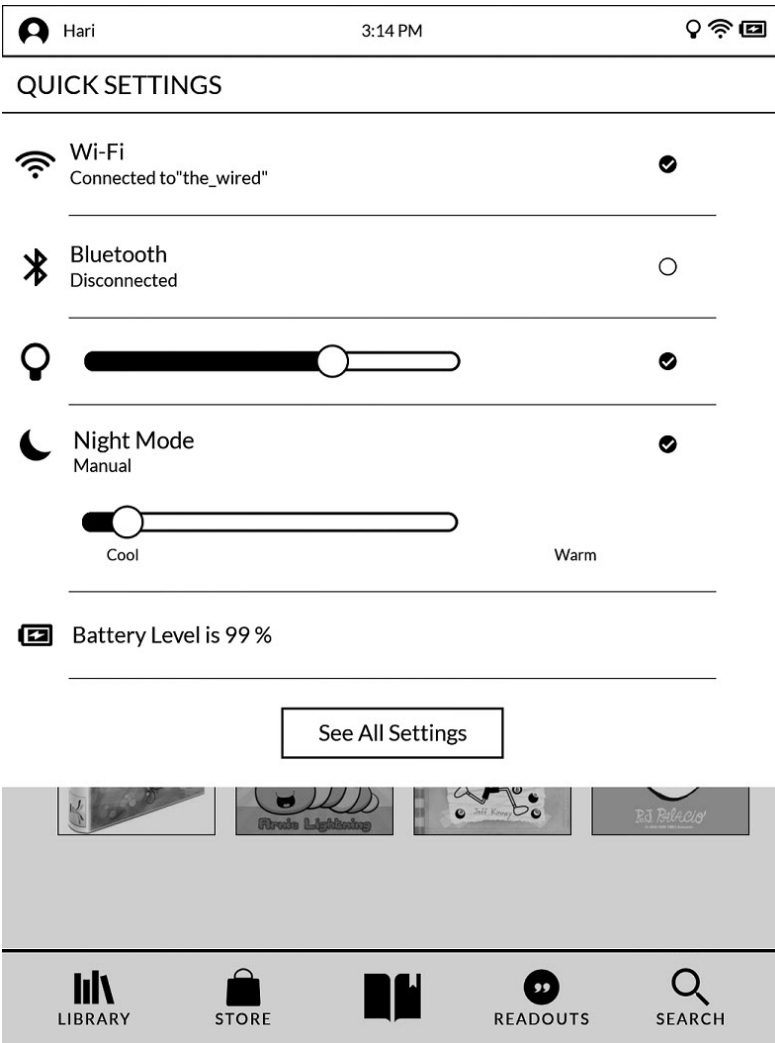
Hari 3:14 PM

QUICK SETTINGS

Wi-Fi
Connected to"the_wired"

Bluetooth
Disconnected

Night Mode
Manual

Cool Warm

Battery Level is 99 %

See All Settings

Jeff Kinney

R.J. PALACIO

LIBRARY STORE READOUTS SEARCH